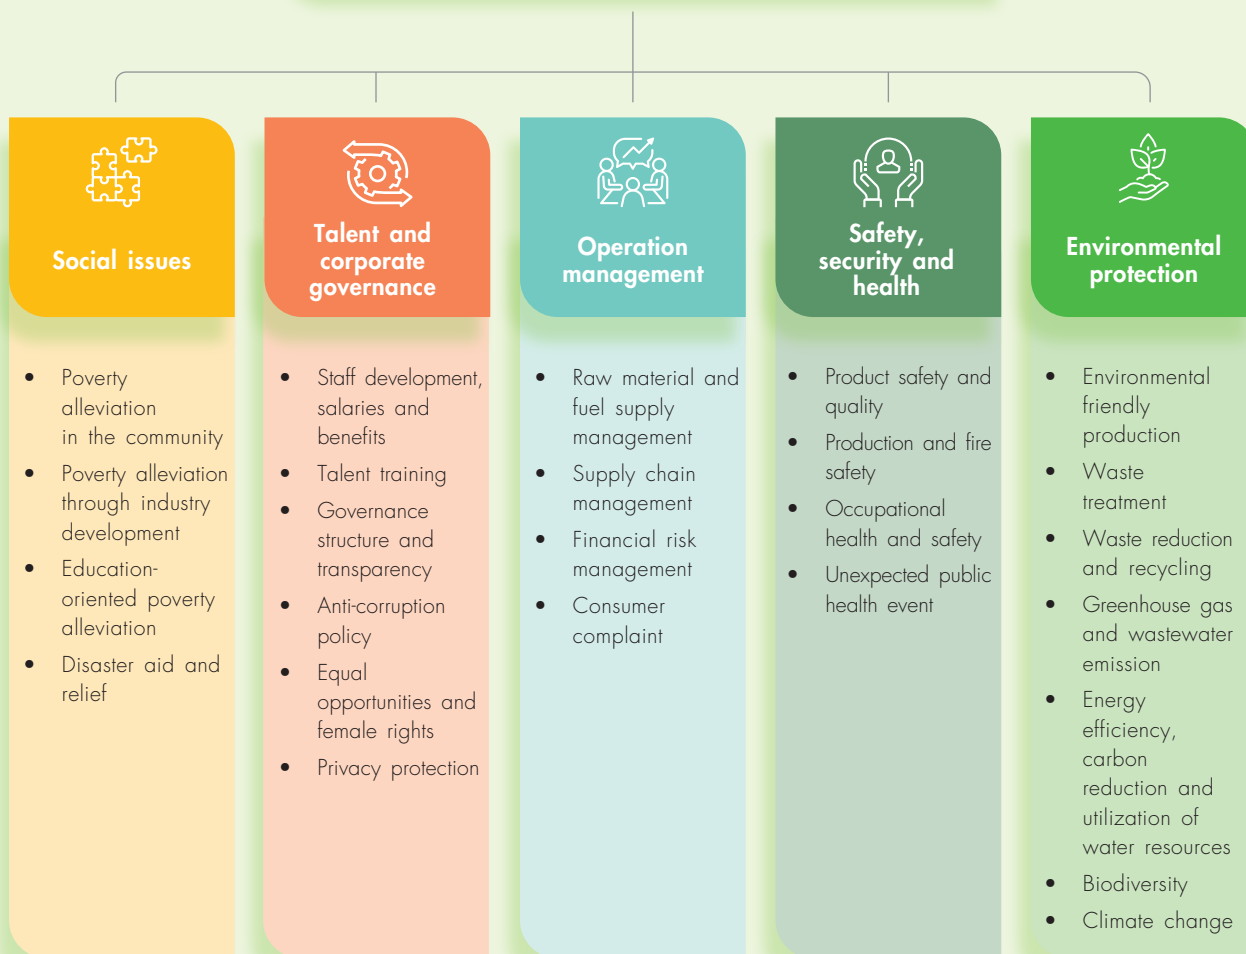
Social issues

- Poverty alleviation in the community
- Poverty alleviation through industry development
- Education-oriented poverty alleviation
- Disaster aid and relief

Talent and corporate governance

- Staff development, salaries and benefits
- Talent training
- Governance structure and transparency
- Anti-corruption policy
- Equal opportunities and female rights
- Privacy protection

Operation management

- Raw material and fuel supply management
- Supply chain management
- Financial risk management
- Consumer complaint

Safety, security and health

- Product safety and quality
- Production and fire safety
- Occupational health and safety
- Unexpected public health event

Environmental protection

- Environmental friendly production
- Waste treatment
- Waste reduction and recycling
- Greenhouse gas and wastewater emission
- Energy efficiency, carbon reduction and utilization of water resources
- Biodiversity
- Climate change